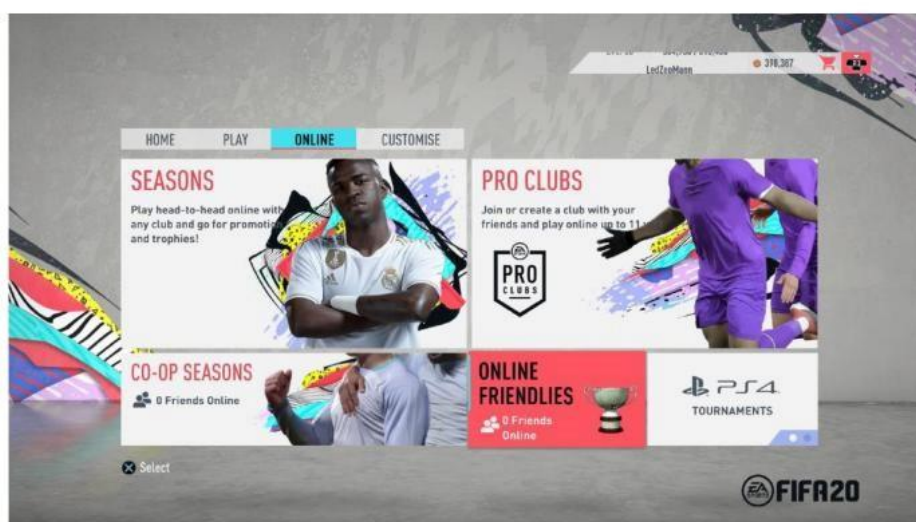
LedZroMann
398,387

HOME PLAY ONLINE CUSTOMISE

SEASONS
Play head-to-head online with any club and go for promotio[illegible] and trophies!

PRO CLUBS
Join or create a club with your friends and play online up to 11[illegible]

PRO CLUBS

CO-OP SEASONS
0 Friends Online

ONLINE FRIENDLIES
0 Friends Online

PS4
TOURNAMENTS

Select

FIFA20